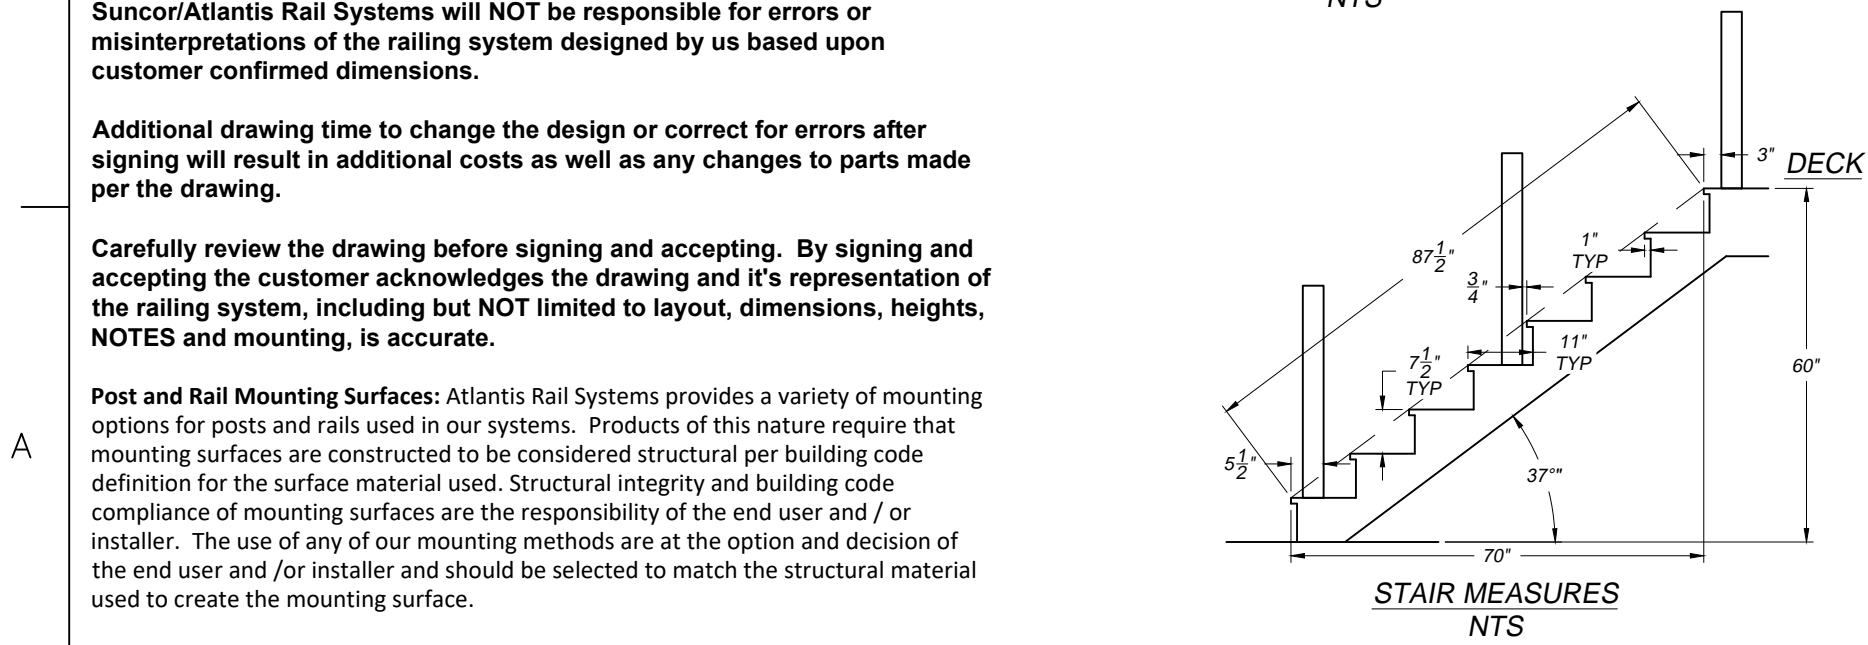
NTS

Suncor/Atlantis Rail Systems will NOT be responsible for errors or misinterpretations of the railing system designed by us based upon customer confirmed dimensions.

Additional drawing time to change the design or correct for errors after signing will result in additional costs as well as any changes to parts made per the drawing.

Carefully review the drawing before signing and accepting. By signing and accepting the customer acknowledges the drawing and it's representation of the railing system, including but NOT limited to layout, dimensions, heights, NOTES and mounting, is accurate.

Post and Rail Mounting Surfaces: Atlantis Rail Systems provides a variety of mounting options for posts and rails used in our systems. Products of this nature require that mounting surfaces are constructed to be considered structural per building code definition for the surface material used. Structural integrity and building code compliance of mounting surfaces are the responsibility of the end user and / or installer. The use of any of our mounting methods are at the option and decision of the end user and /or installer and should be selected to match the structural material used to create the mounting surface.

A

3"
DECK
$87\frac{1}{2}$"
1"
TYP
$\frac{3}{4}$"
11"
TYP
$7\frac{1}{2}$"
TYP
60"
$5\frac{1}{2}$"
37°"
70"

STAIR MEASURES
NTS